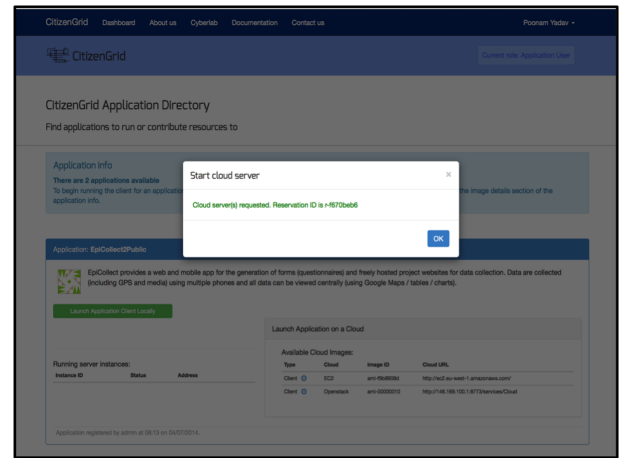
CitizenGrid Dashboard About us Cyberlab Documentation Contact us Poonam Yadav

CitizenGrid

Current role: Application User

CitizenGrid Application Directory

Find applications to run or contribute resources to

Application Info

There are 2 applications available

To begin running the client for an applicatio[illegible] the image details section of the application info.

Start cloud server

×

Cloud server(s) requested. Reservation ID is r-f670beb6

OK

Application: EpiCollect2Public

EpiCollect provides a web and mobile app for the generation of forms (questionnaires) and freely hosted project websites for data collection. Data are collected (including GPS and media) using multiple phones and all data can be viewed centrally (using Google Maps / tables / charts).

Launch Application Client Locally

Launch Application on a Cloud

Available Cloud images:

| Type | Cloud | Image ID | Cloud URL |
|---|---|---|---|
| Client | EC2 | ami-f6bf609d | http://ec2.eu-west-1.amazonaws.com/ |
| Client | Openstack | ami-00000010 | http://146.169.100.1:8773/services/Cloud |

Running server instances:

| Instance ID | Status | Address |
|---|---|---|

Application registered by admin at 08:15 on 04/07/2014.